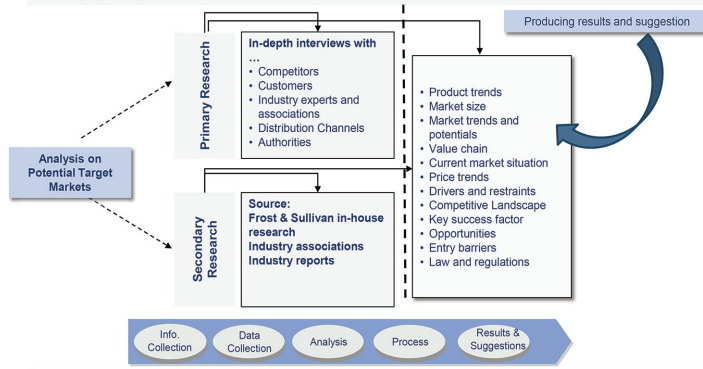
Producing results and suggestion

Analysis on Potential Target Markets

Primary Research

In-depth interviews with ...
• Competitors
• Customers
• Industry experts and associations
• Distribution Channels
• Authorities

Secondary Research

Source:
Frost & Sullivan in-house research
Industry associations
Industry reports

• Product trends
• Market size
• Market trends and potentials
• Value chain
• Current market situation
• Price trends
• Drivers and restraints
• Competitive Landscape
• Key success factor
• Opportunities
• Entry barriers
• Law and regulations

Info. Collection
Data Collection
Analysis
Process
Results & Suggestions